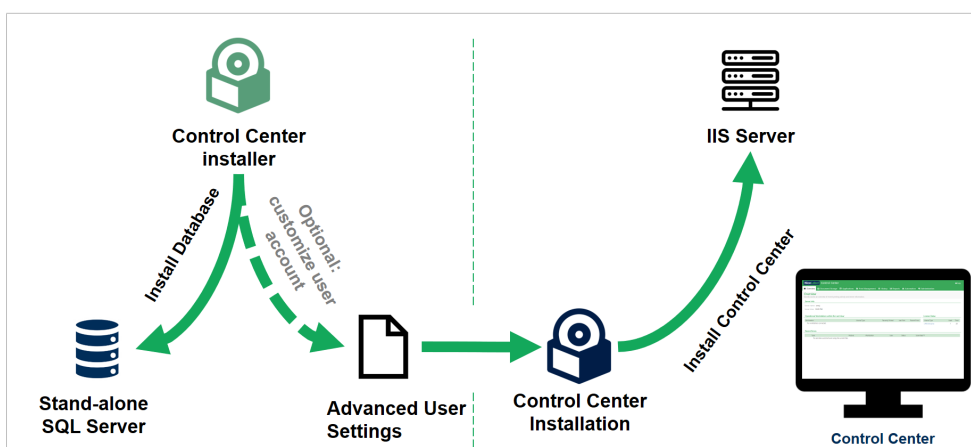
Control Center installer

Install Database

Optional: customize user account

Stand-alone SQL Server

Advanced User Settings

Control Center Installation

Install Control Center

IIS Server

Control Center